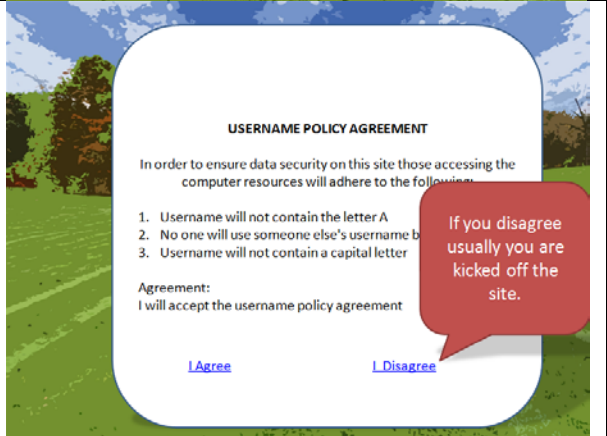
USERNAME POLICY AGREEMENT

In order to ensure data security on this site those accessing the computer resources will adhere to the following:

1. Username will not contain the letter A
2. No one will use someone else's username b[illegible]
3. Username will not contain a capital letter

Agreement:
I will accept the username policy agreement

I Agree

I Disagree

If you disagree usually you are kicked off the site.